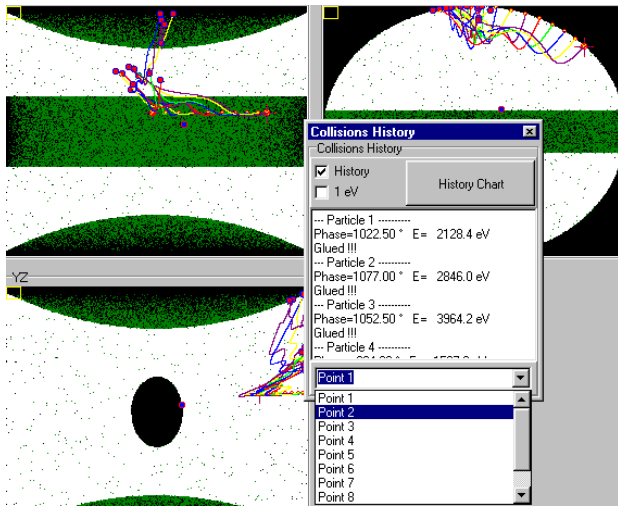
YZ

Collisions History
Collisions History
History
1 eV
History Chart

--- Particle 1 ---------
Phase=1022.50 ° E= 2128.4 eV
Glued !!!
--- Particle 2 ---------
Phase=1077.00 ° E= 2846.0 eV
Glued !!!
--- Particle 3 ---------
Phase=1052.50 ° E= 3964.2 eV
Glued !!!
--- Particle 4 ---------
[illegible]

Point 1
Point 1
Point 2
Point 3
Point 4
Point 5
Point 6
Point 7
Point 8